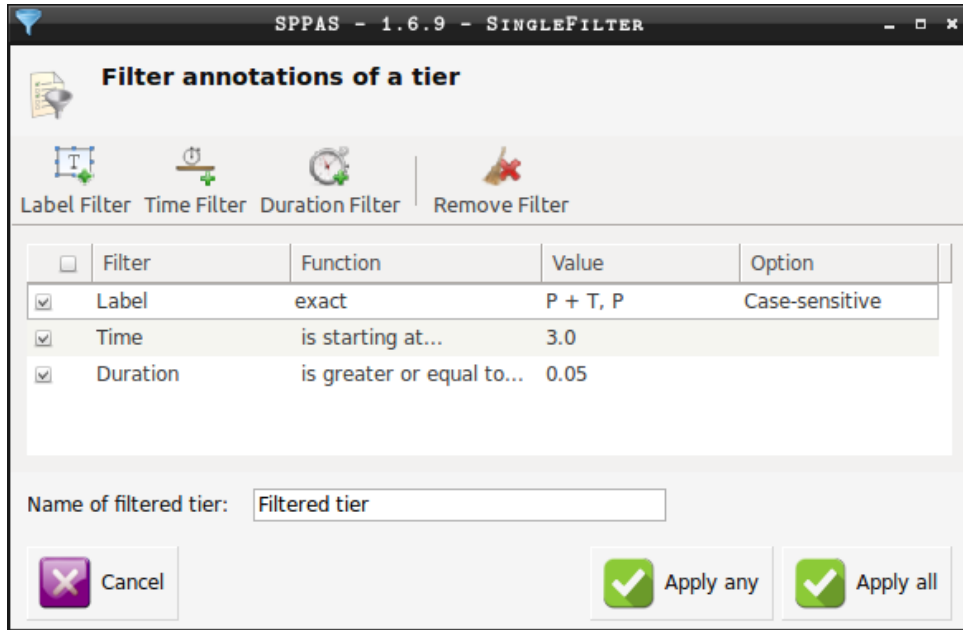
SPPAS - 1.6.9 - SingleFilter

Filter annotations of a tier

Label Filter Time Filter Duration Filter Remove Filter

| | Filter | Function | Value | Option |
|---|---|---|---|---|
| | Label | exact | P + T, P | Case-sensitive |
| | Time | is starting at... | 3.0 | |
| | Duration | is greater or equal to... | 0.05 | |

Name of filtered tier: Filtered tier

Cancel

Apply any

Apply all